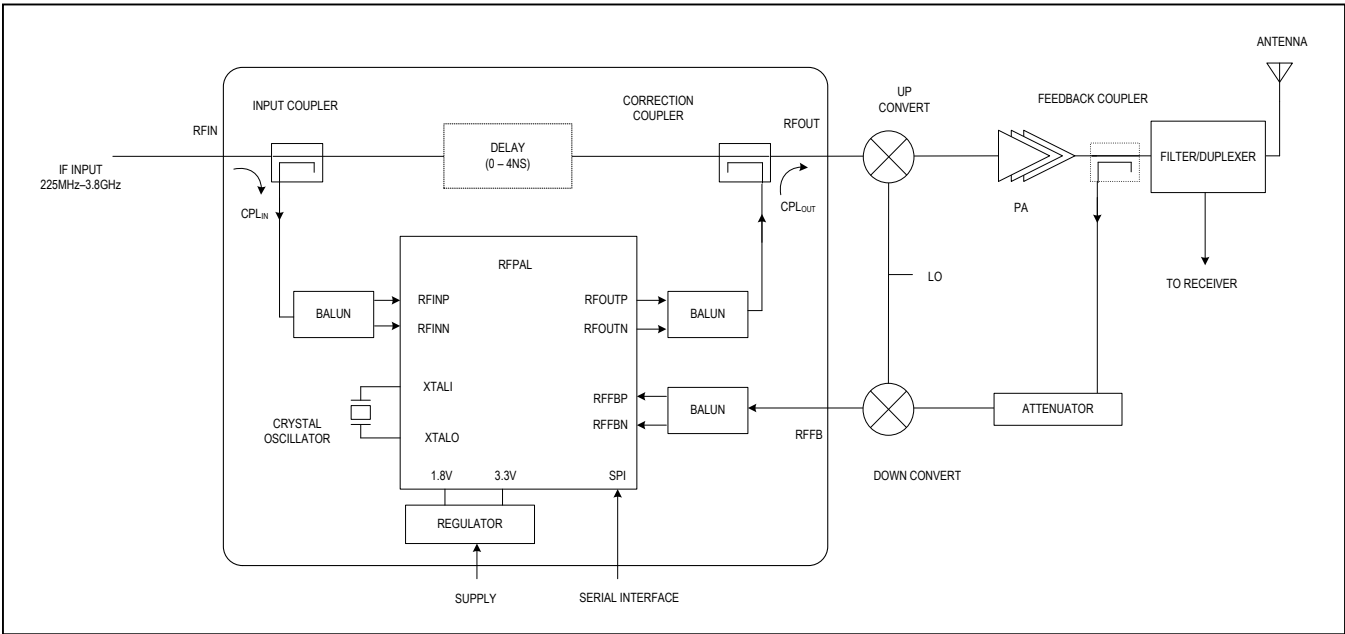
ANTENNA

INPUT COUPLER

CORRECTION COUPLER

UP CONVERT

FEEDBACK COUPLER

RFIN

RFOUT

IF INPUT 225MHz–3.8GHz

DELAY (0 – 4NS)

FILTER/DUPLEXER

$CPL_{IN}$

$CPL_{OUT}$

PA

RFPAL

LO

TO RECEIVER

BALUN

RFINP

RFINN

RFOUTP

RFOUTN

BALUN

XTALI

CRYSTAL OSCILLATOR

XTALO

RFFBP

RFFBN

BALUN

ATTENUATOR

RFFB

1.8V

3.3V

SPI

DOWN CONVERT

REGULATOR

SUPPLY

SERIAL INTERFACE